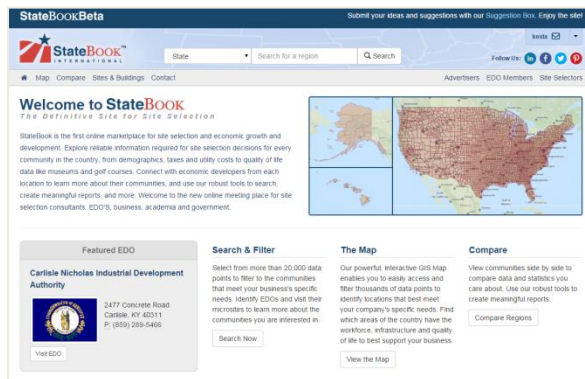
StateBookBeta

Submit your ideas and suggestions with our Suggestion Box. Enjoy the site!

StateBook™ INTERNATIONAL

State

Search for a region

Search

kosta

Follow Us:

Map Compare Sites & Buildings Contact

Advertisers EDO Members Site Selectors

Welcome to StateBook

The Definitive Site for Site Selection

StateBook is the first online marketplace for site selection and economic growth and development. Explore reliable information required for site selection decisions for every community in the country, from demographics, taxes and utility costs to quality of life data like museums and golf courses. Connect with economic developers from each location to learn more about their communities, and use our robust tools to search, create meaningful reports, and more. Welcome to the new online meeting place for site selection consultants, EDO'S, business, academia and government.

Featured EDO

Carlisle Nicholas Industrial Development Authority

2477 Concrete Road
Carlisle, KY 40311
P: (859) 289-5466

Visit EDO

Search & Filter

Select from more than 20,000 data points to filter to the communities that meet your business's specific needs. Identify EDOs and visit their microsites to learn more about the communities you are interested in.

Search Now

The Map

Our powerful, interactive GIS Map enables you to easily access and filter thousands of data points to identify locations that best meet your company's specific needs. Find which areas of the country have the workforce, infrastructure and quality of life to best support your business.

View the Map

Compare

View communities side by side to compare data and statistics you care about. Use our robust tools to create meaningful reports.

Compare Regions